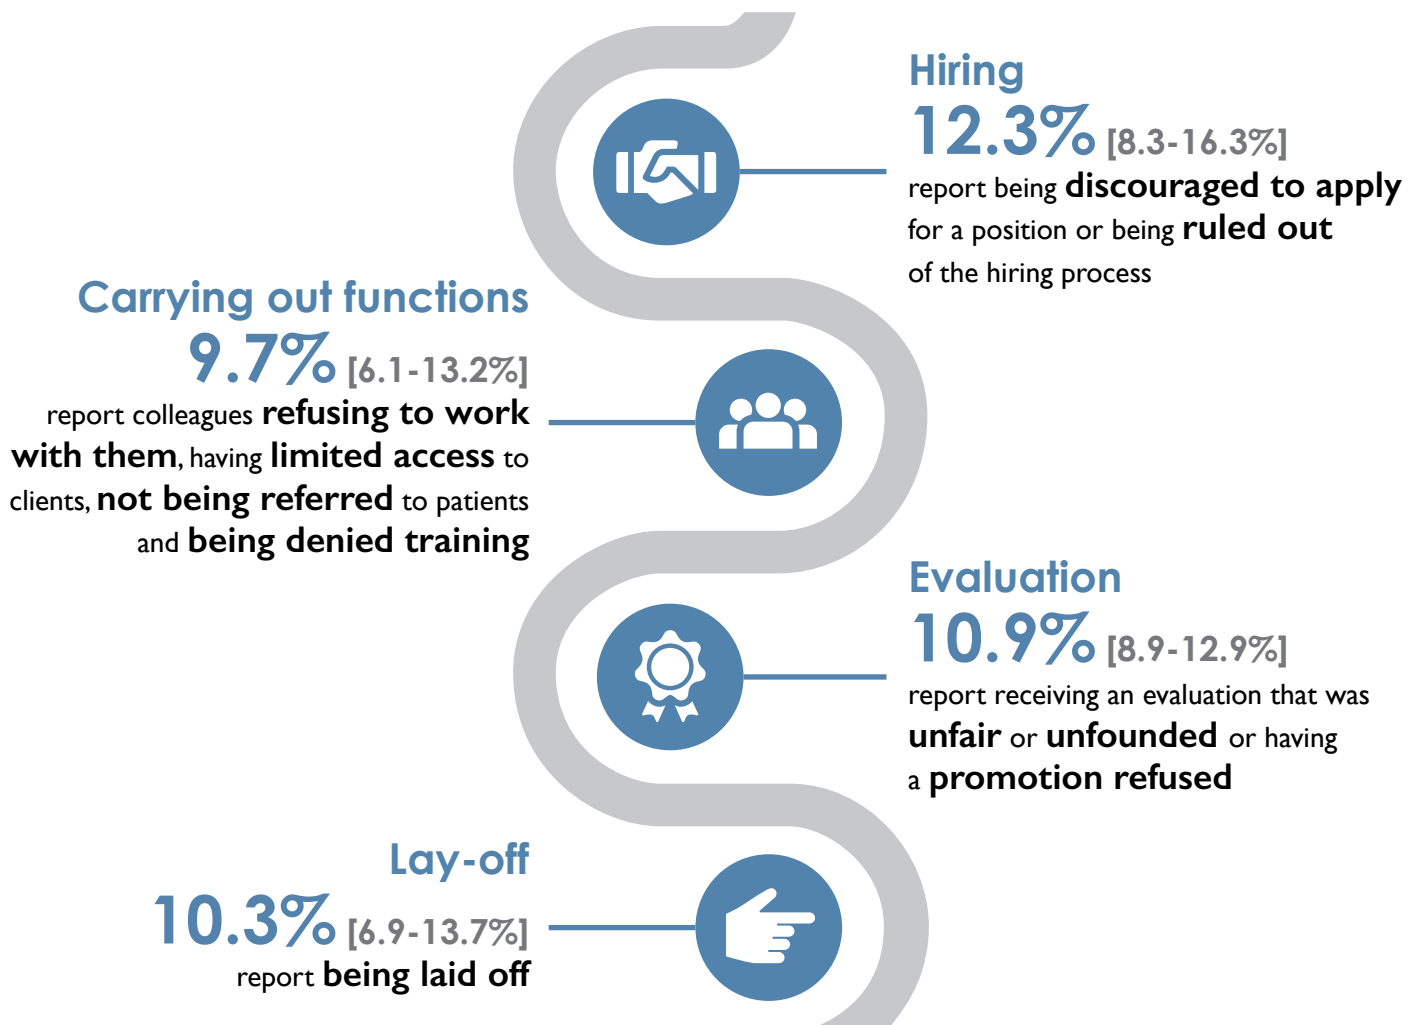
Hiring
12.3% [8.3-16.3%]
report being discouraged to apply for a position or being ruled out of the hiring process

Carrying out functions
9.7% [6.1-13.2%]
report colleagues refusing to work with them, having limited access to clients, not being referred to patients and being denied training

Evaluation
10.9% [8.9-12.9%]
report receiving an evaluation that was unfair or unfounded or having a promotion refused

Lay-off
10.3% [6.9-13.7%]
report being laid off